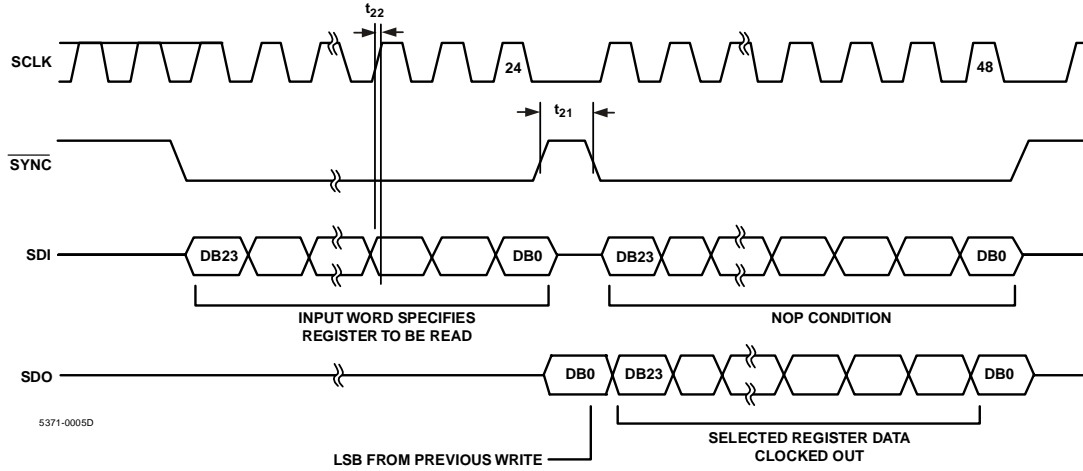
$t_{22}$

SCLK

24

48

$t_{21}$

$\overline{SYNC}$

SDI

DB23

DB0

DB23

DB0

INPUT WORD SPECIFIES REGISTER TO BE READ

NOP CONDITION

SDO

DB0

DB23

DB0

5371-0005D

LSB FROM PREVIOUS WRITE

SELECTED REGISTER DATA CLOCKED OUT